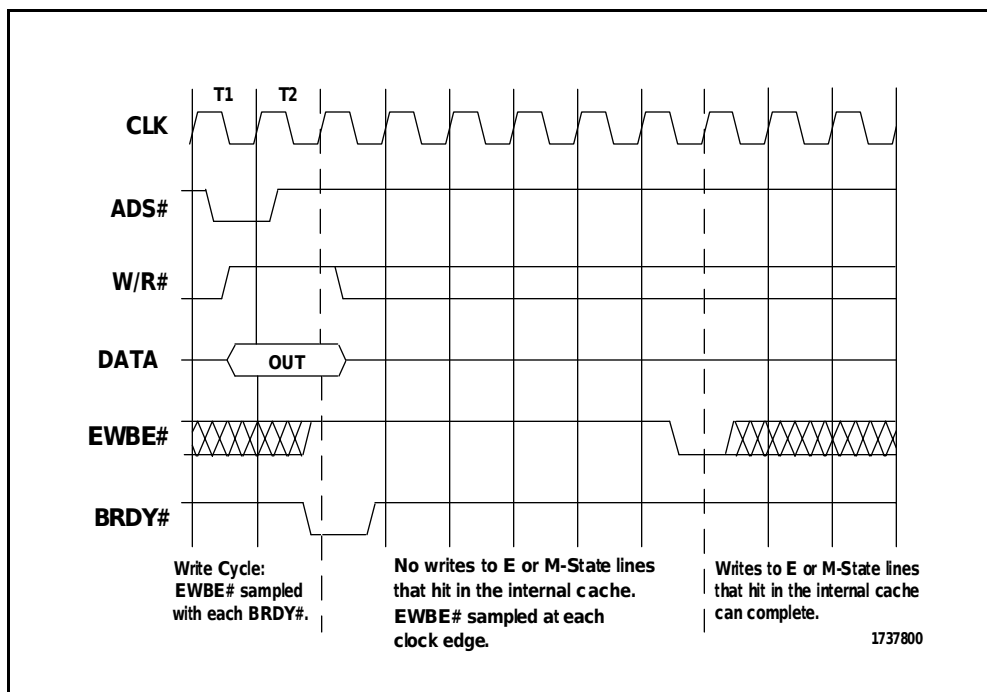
T1
T2
CLK
ADS#
W/R#
DATA
OUT
EWBE#
BRDY#

Write Cycle: EWBE# sampled with each BRDY#.

No writes to E or M-State lines that hit in the internal cache. EWBE# sampled at each clock edge.

Writes to E or M-State lines that hit in the internal cache can complete.

1737800